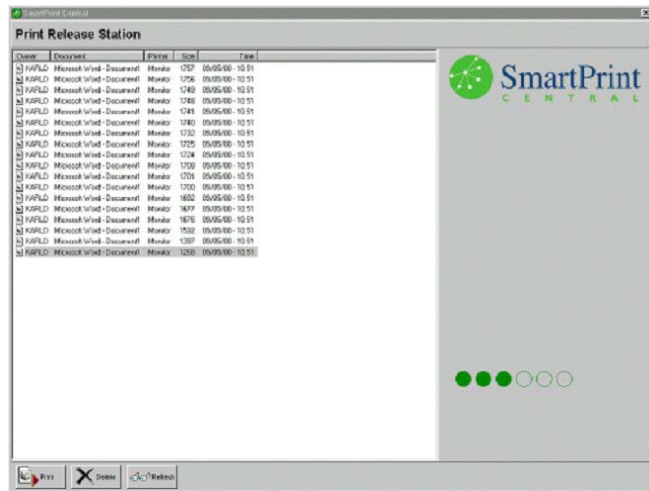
SmartPrint Central

Print Release Station

| Owner | Document | Printer | Size | Time |
|---|---|---|---|---|
| KARLD | Microsoft Word - Document1 | Monitor | 1757 | 05/05/00 - 10:51 |
| KARLD | Microsoft Word - Document1 | Monitor | 1756 | 05/05/00 - 10:51 |
| KARLD | Microsoft Word - Document1 | Monitor | 1749 | 05/05/00 - 10:51 |
| KARLD | Microsoft Word - Document1 | Monitor | 1748 | 05/05/00 - 10:51 |
| KARLD | Microsoft Word - Document1 | Monitor | 1741 | 05/05/00 - 10:51 |
| KARLD | Microsoft Word - Document1 | Monitor | 1740 | 05/05/00 - 10:51 |
| KARLD | Microsoft Word - Document1 | Monitor | 1732 | 05/05/00 - 10:51 |
| KARLD | Microsoft Word - Document1 | Monitor | 1725 | 05/05/00 - 10:51 |
| KARLD | Microsoft Word - Document1 | Monitor | 1724 | 05/05/00 - 10:51 |
| KARLD | Microsoft Word - Document1 | Monitor | 1709 | 05/05/00 - 10:51 |
| KARLD | Microsoft Word - Document1 | Monitor | 1701 | 05/05/00 - 10:51 |
| KARLD | Microsoft Word - Document1 | Monitor | 1700 | 05/05/00 - 10:51 |
| KARLD | Microsoft Word - Document1 | Monitor | 1692 | 05/05/00 - 10:51 |
| KARLD | Microsoft Word - Document1 | Monitor | 1677 | 05/05/00 - 10:51 |
| KARLD | Microsoft Word - Document1 | Monitor | 1676 | 05/05/00 - 10:51 |
| KARLD | Microsoft Word - Document1 | Monitor | 1532 | 05/05/00 - 10:51 |
| KARLD | Microsoft Word - Document1 | Monitor | 1357 | 05/05/00 - 10:51 |
| KARLD | Microsoft Word - Document1 | Monitor | 1268 | 05/05/00 - 10:51 |

SmartPrint
CENTRAL

Print
Delete
Refresh